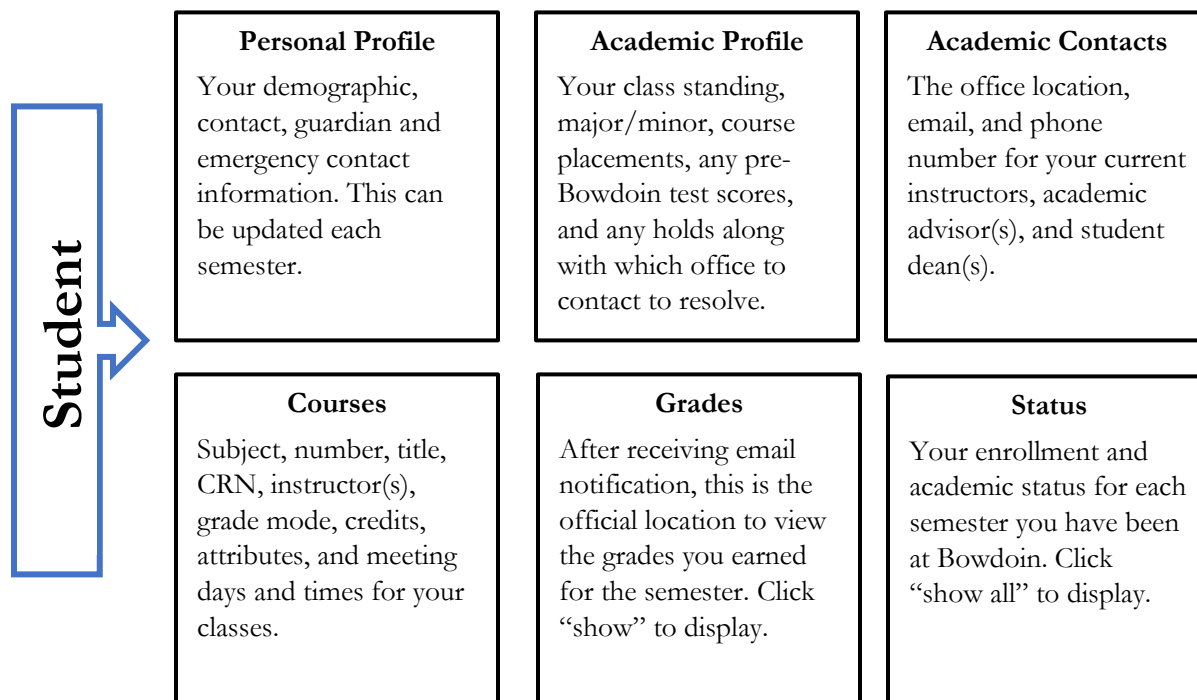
Student

**Personal Profile**

Your demographic, contact, guardian and emergency contact information. This can be updated each semester.

**Academic Profile**

Your class standing, major/minor, course placements, any pre-Bowdoin test scores, and any holds along with which office to contact to resolve.

**Academic Contacts**

The office location, email, and phone number for your current instructors, academic advisor(s), and student dean(s).

**Courses**

Subject, number, title, CRN, instructor(s), grade mode, credits, attributes, and meeting days and times for your classes.

**Grades**

After receiving email notification, this is the official location to view the grades you earned for the semester. Click "show" to display.

**Status**

Your enrollment and academic status for each semester you have been at Bowdoin. Click "show all" to display.